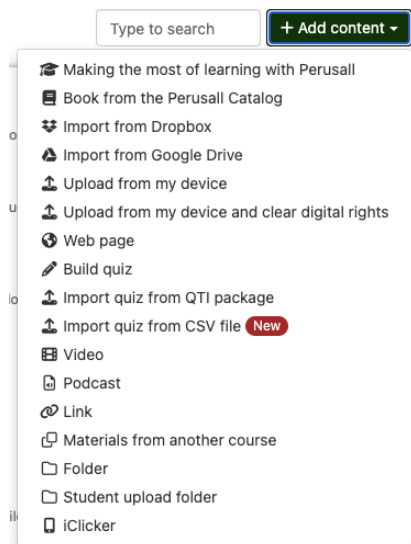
Type to search

+ Add content ▾

Making the most of learning with Perusall
Book from the Perusall Catalog
Import from Dropbox
Import from Google Drive
Upload from my device
Upload from my device and clear digital rights
Web page
Build quiz
Import quiz from QTI package
Import quiz from CSV file New
Video
Podcast
Link
Materials from another course
Folder
Student upload folder
iClicker